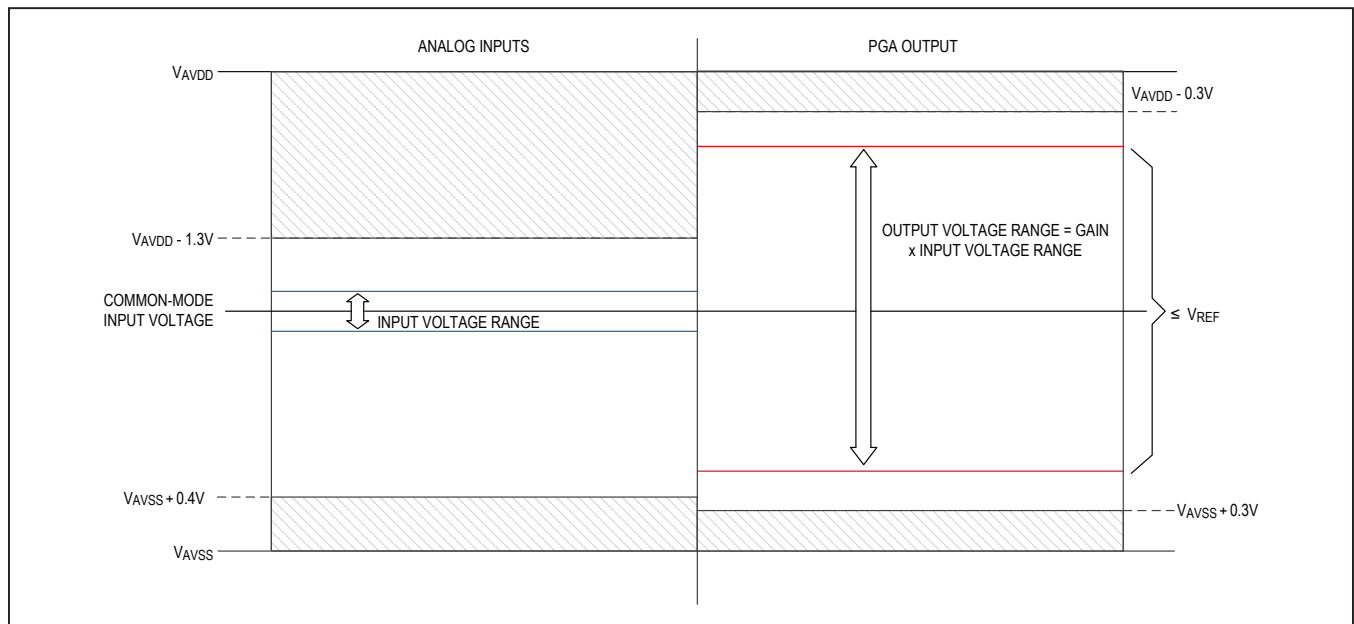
ANALOG INPUTS

PGA OUTPUT

$V_{AVDD}$

$V_{AVDD}$ - 0.3V

$V_{AVDD}$ - 1.3V

OUTPUT VOLTAGE RANGE = GAIN x INPUT VOLTAGE RANGE

COMMON-MODE INPUT VOLTAGE

INPUT VOLTAGE RANGE

≤ $V_{REF}$

$V_{AVSS}$ + 0.4V

$V_{AVSS}$ + 0.3V

$V_{AVSS}$